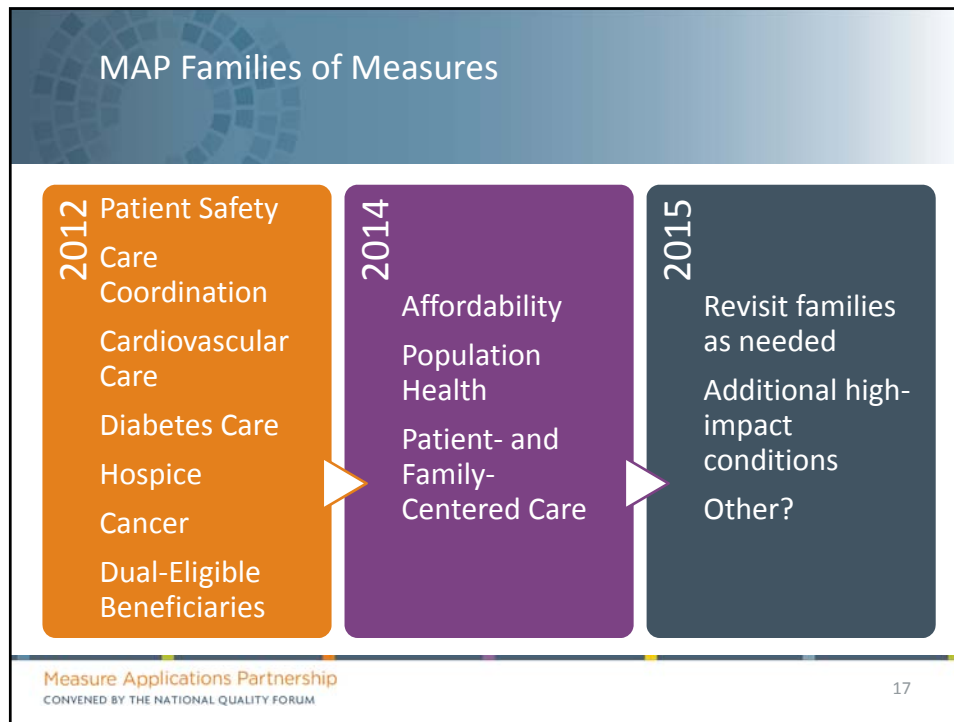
MAP Families of Measures

2012

Patient Safety

Care Coordination

Cardiovascular Care

Diabetes Care

Hospice

Cancer

Dual-Eligible Beneficiaries

2014

Affordability

Population Health

Patient- and Family-Centered Care

2015

Revisit families as needed

Additional high-impact conditions

Other?

Measure Applications Partnership
CONVENED BY THE NATIONAL QUALITY FORUM

17